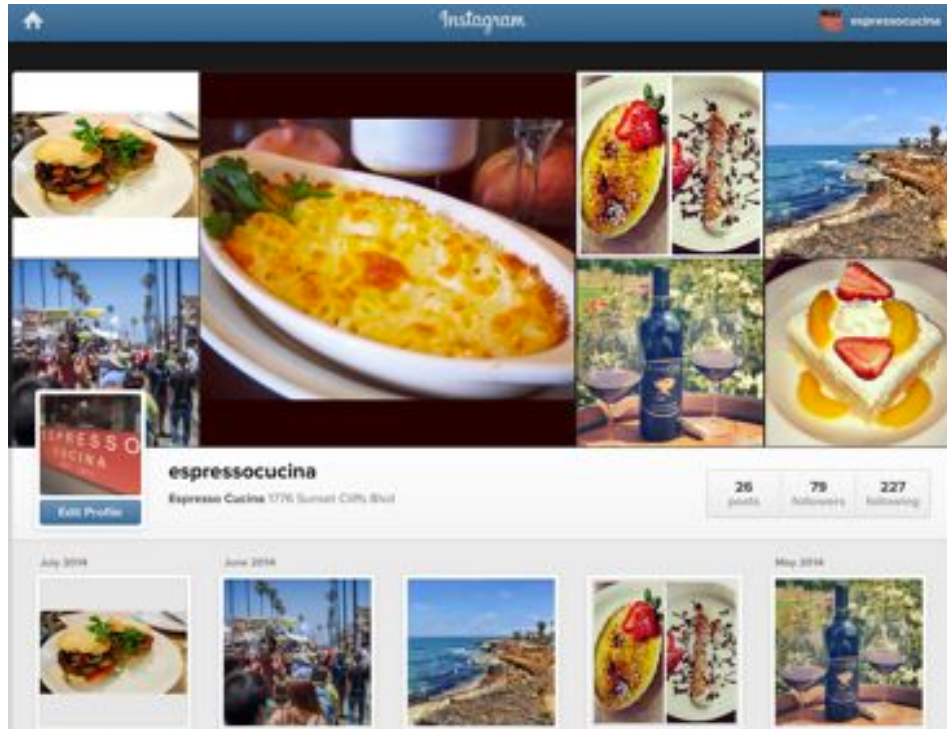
Instagram

espressocucina

ESPRESSO CUCINA

Edit Profile

espressocucina

Espresso Cucina 1776 Sunset Cliffs Blvd

| 26 | 79 | 227 |
|---|---|---|
| posts | followers | following |

July 2014

June 2014

May 2014